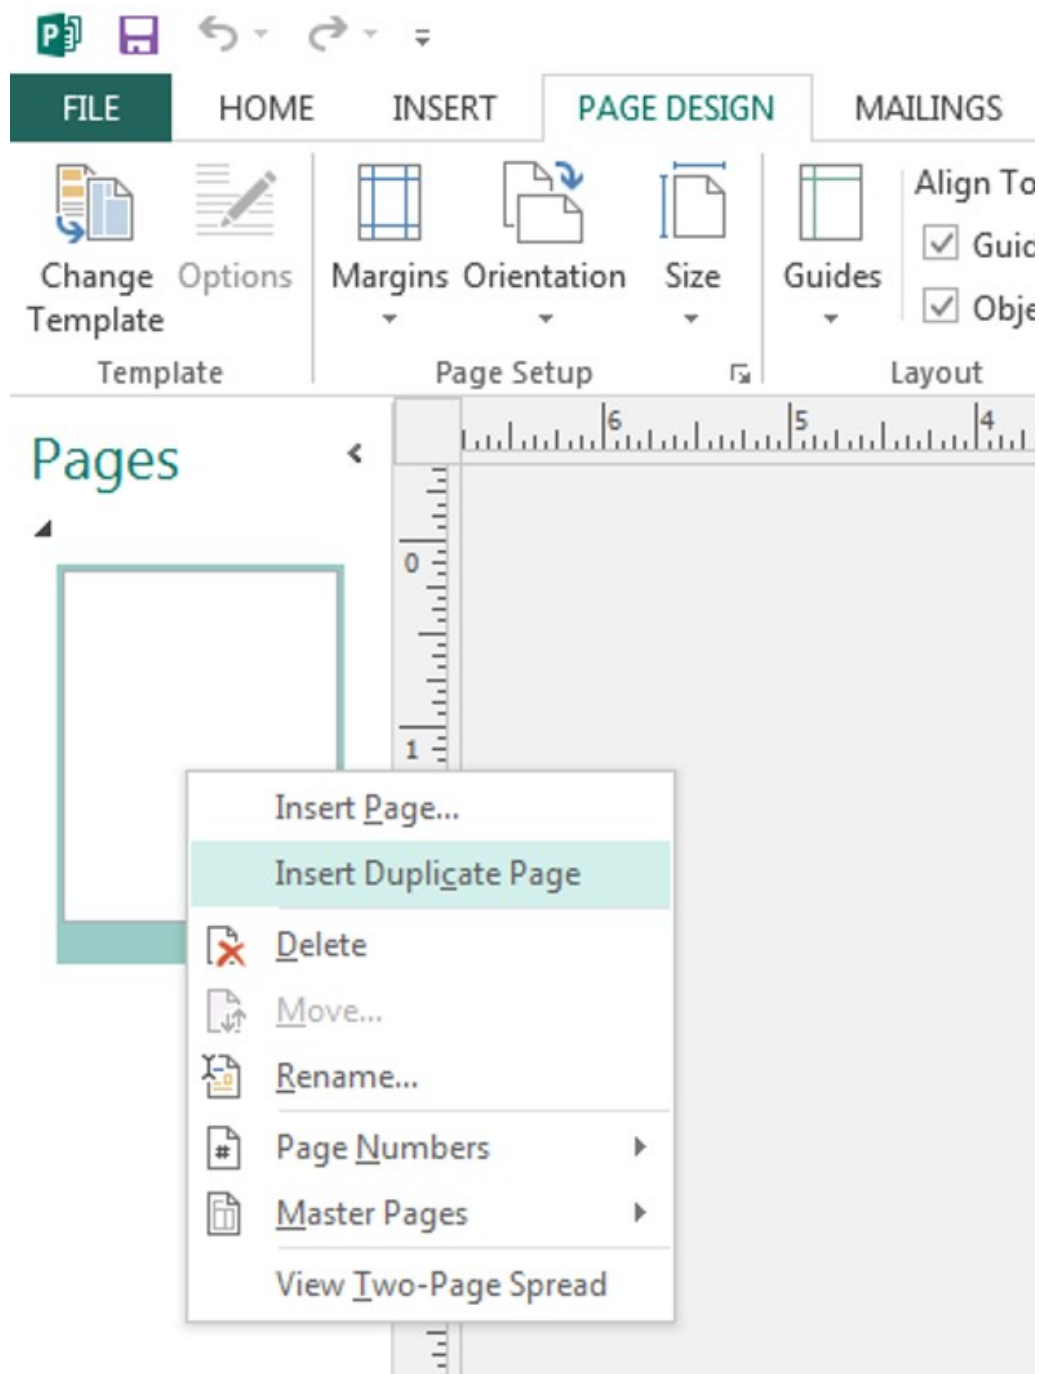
FILE HOME INSERT PAGE DESIGN MAILINGS

Change Template
Options
Template

Margins
Orientation
Size
Page Setup

Guides
Align To
Guic
Obje
Layout

6 5 4

Pages

0
1

Insert Page...
Insert Duplicate Page
Delete
Move...
Rename...
Page Numbers
Master Pages
View Two-Page Spread